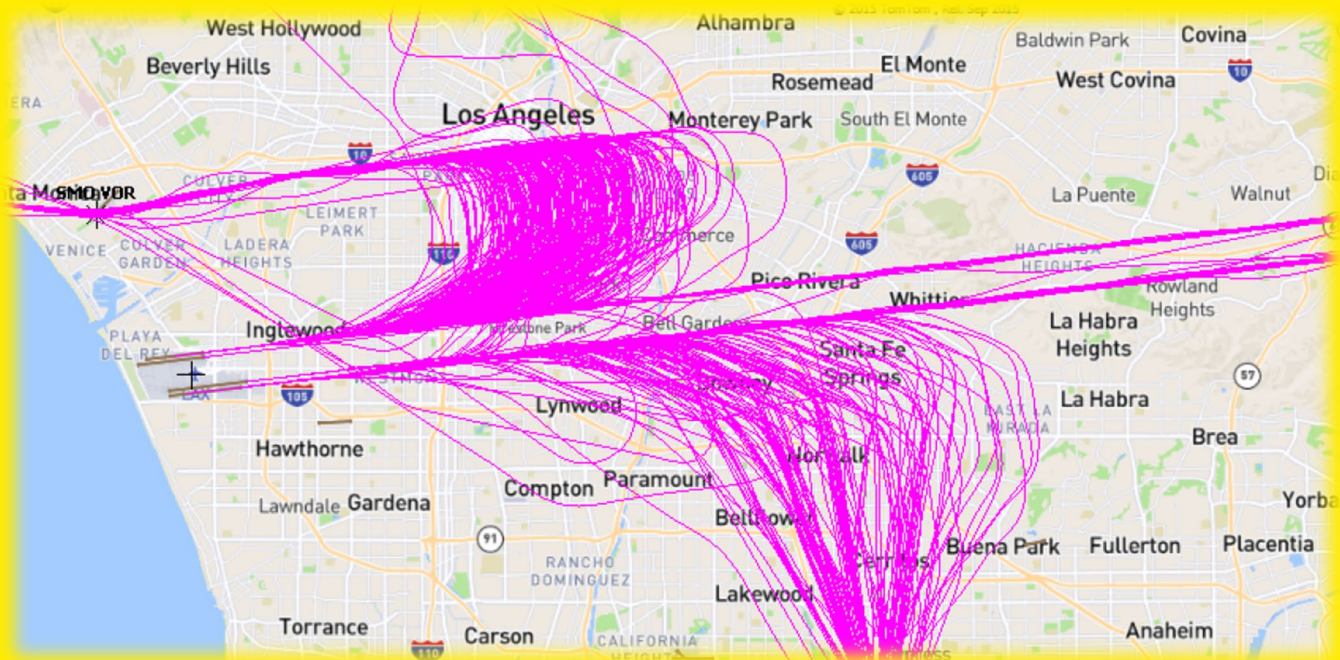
© 2015 TomTom, Rel. Sep 2015

West Hollywood
Alhambra
Baldwin Park
Covina
Beverly Hills
El Monte
Rosemead
West Covina
10
ERA
Los Angeles
Monterey Park
South El Monte
10
ta Monica
SMO VOR
CULVER
605
LEIMERT PARK
La Puente
Walnut
VENICE
CULVER GARDEN
LADERA HEIGHTS
110
Commerce
605
HACIENDA HEIGHTS
Pico Rivera
Whittier
Rowland Heights
PLAYA DEL REY
Inglewood
Firestone Park
Bell Gardens
La Habra Heights
Santa Fe Springs
LAX
105
Downey
57
Lynwood
La Habra
EAST LA MIRADA
Hawthorne
Norwalk
Brea
Compton
Paramount
Lawndale
Gardena
Yorba
Bellflower
91
Buena Park
Fullerton
Placentia
RANCHO DOMINGUEZ
Cerritos
Lakewood
Torrance
Carson
CALIFORNIA HEIGHTS
Anaheim
110